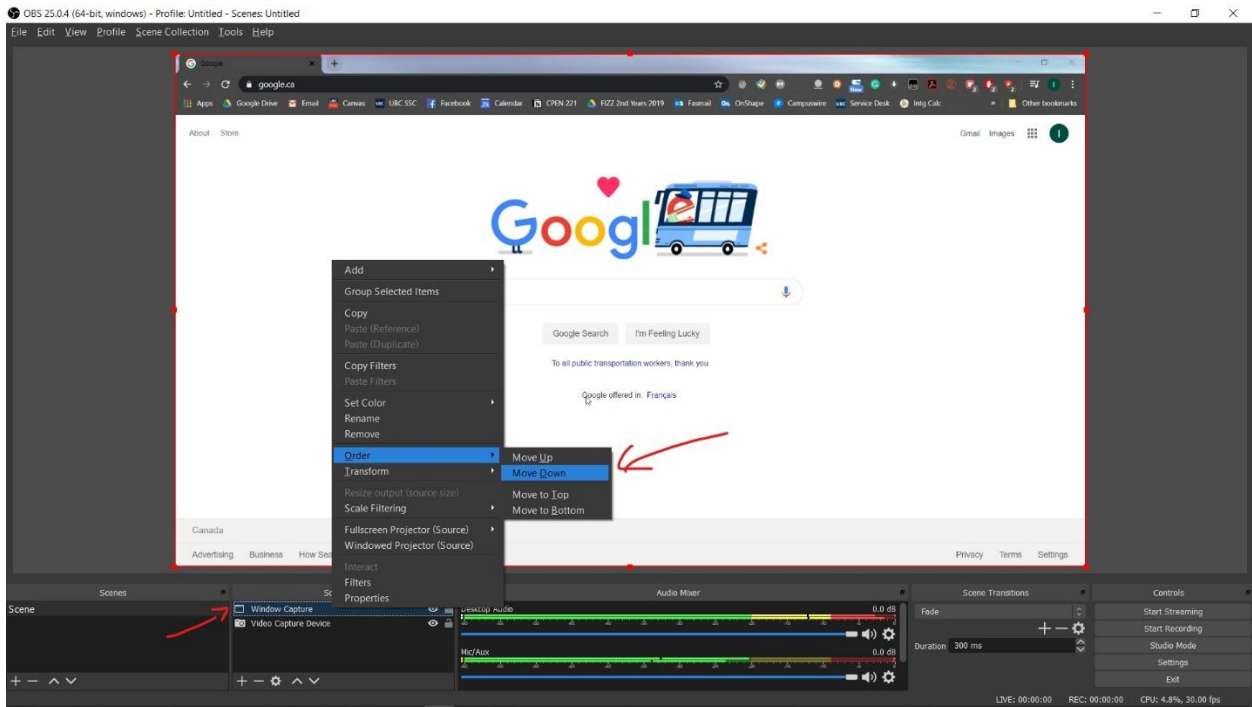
OBS 25.0.4 (64-bit, windows) - Profile: Untitled - Scenes: Untitled

File Edit View Profile Scene Collection Tools Help

Google

google.ca

Apps Google Drive Email Canvas UBC SSC Facebook Calendar CPEN 221 FIZZ 2nd Years 2019 Fasmail OnShape Campuswire Service Desk Intg Calc Other bookmarks

About Store

Gmail Images

Google Search I'm Feeling Lucky

To all public transportation workers, thank you

Google offered in: Français

Canada

Advertising Business How Sea

Privacy Terms Settings

Add
Group Selected Items
Copy
Paste (Reference)
Paste (Duplicate)
Copy Filters
Paste Filters
Set Color
Rename
Remove
Order
Transform
Resize output (source size)
Scale Filtering
Fullscreen Projector (Source)
Windowed Projector (Source)
Interact
Filters
Properties

Move Up
Move Down
Move to Top
Move to Bottom

Scenes
Scene

Window Capture
Video Capture Device

Audio Mixer
Desktop Audio
0.0 dB
Mic/Aux
0.0 dB

Scene Transitions
Fade
Duration 300 ms

Controls
Start Streaming
Start Recording
Studio Mode
Settings
Exit

LIVE: 00:00:00 REC: 00:00:00 CPU: 4.8%, 30.00 fps